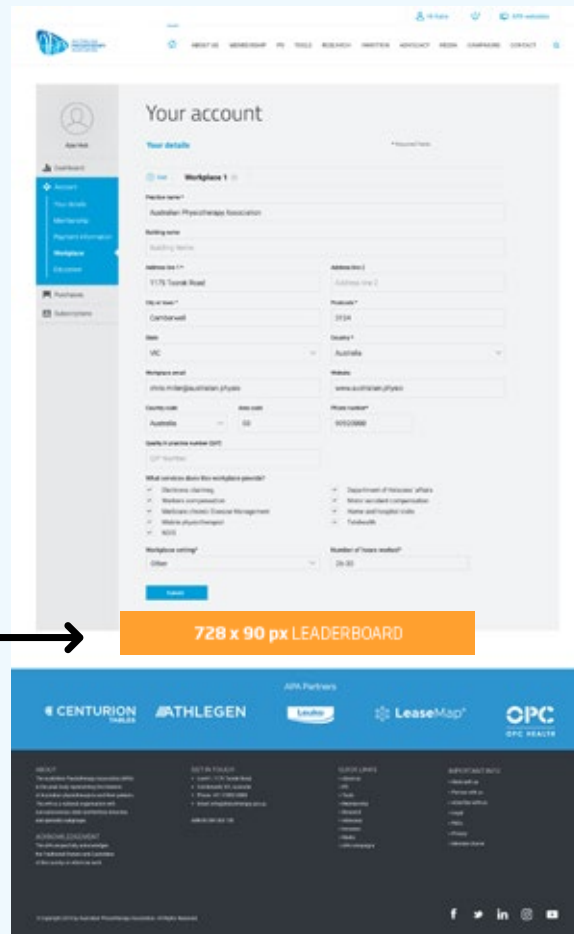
Hi Kate

APA website

ABOUT US MEMBERSHIP PD TOOLS RESEARCH INNOVATION ADVOCACY MEDIA CAMPAIGNS CONTACT

Alex Hub

Dashboard

Account

Your details

Membership

Payment information

Workplace

Education

Purchases

Subscriptions

Your account

Your details

* Required fields

Add

Workplace 1

Practice name*

Australian Physiotherapy Association

Building name

Building Name

Address line 1*

1175 Toorak Road

Address line 2

Address line 2

City or town*

Camberwell

Postcode*

3124

State

VIC

Country*

Australia

Workplace email

chris.miller@australian.physio

Website

www.australian.physio

Country code

Australia

Area code

03

Phone number*

90920888

Quality in practice number (QIP)

QIP Number

What services does this workplace provide?

Electronic claiming

Department of Veterans' affairs

Workers compensation

Motor accident compensation

Medicare chronic Disease Management

Home and hospital visits

Mobile physiotherapist

Telehealth

NDIS

Workplace setting*

Other

Number of hours worked*

26-30

Submit

728 x 90 px LEADERBOARD

APA Partners

CENTURION TABLES

ATHLEGEN

Lauke

LeaseMap

OPC

OPC HEALTH

ABOUT

ACKNOWLEDGEMENT

GET IN TOUCH

QUICK LINKS

IMPORTANT INFO

© Copyright 2019 by Australian Physiotherapy Association. All Rights Reserved.